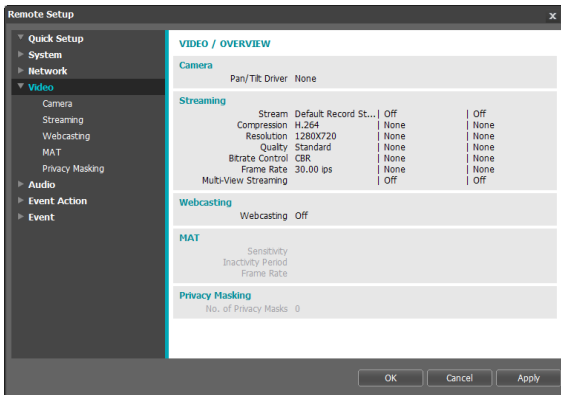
Remote Setup

x

Quick Setup
System
Network
Video
Camera
Streaming
Webcasting
MAT
Privacy Masking
Audio
Event Action
Event

VIDEO / OVERVIEW

Camera

Pan/Tilt Driver None

Streaming

| | | | |
|---|---|---|---|
| Stream | Default Record St... | Off | Off |
| Compression | H.264 | None | None |
| Resolution | 1280X720 | None | None |
| Quality | Standard | None | None |
| Bitrate Control | CBR | None | None |
| Frame Rate | 30.00 ips | None | None |
| Multi-View Streaming | | Off | Off |

Webcasting

Webcasting Off

MAT

Sensitivity
Inactivity Period
Frame Rate

Privacy Masking

No. of Privacy Masks 0

OK
Cancel
Apply